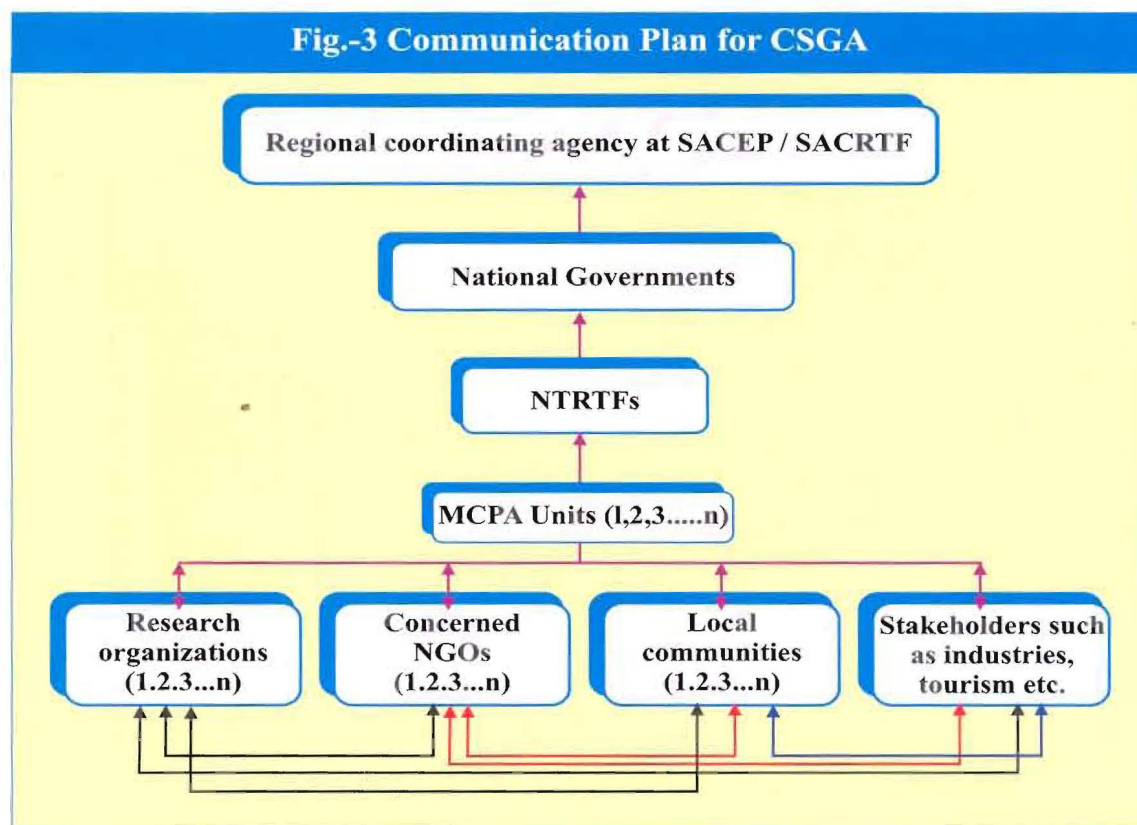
Fig.-3 Communication Plan for CSGA

Regional coordinating agency at SACEP / SACRTF

National Governments

NTRTFs

MCPA Units (l,2,3.....n)

Research organizations (1.2.3...n)

Concerned NGOs (1.2.3...n)

Local communities (1.2.3...n)

Stakeholders such as industries, tourism etc.